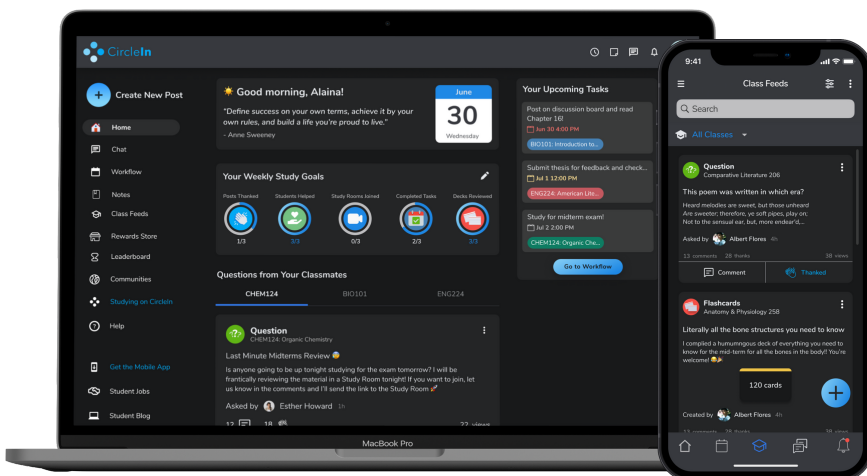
CircleIn

Create New Post

Home
Chat
Workflow
Notes
Class Feeds
Rewards Store
Leaderboard
Communities
Studying on CircleIn
Help

Get the Mobile App
Student Jobs
Student Blog

Good morning, Alaina!
"Define success on your own terms, achieve it by your own rules, and build a life you're proud to live."
- Anne Sweeney

June
30
Wednesday

Your Weekly Study Goals
Posts Thanked
1/3
Students Helped
3/3
Study Rooms Joined
0/3
Completed Tasks
2/3
Decks Reviewed
3/3

Questions from Your Classmates
CHEM124
BIO101
ENG224

Question
CHEM124: Organic Chemistry
Last Minute Midterms Review
Is anyone going to be up tonight studying for the exam tomorrow? I will be frantically reviewing the material in a Study Room tonight! If you want to join, let us know in the comments and I'll send the link to the Study Room
Asked by Esther Howard 1h
12 18 22 views

Your Upcoming Tasks
Post on discussion board and read Chapter 16!
Jun 30 4:00 PM
BIO101: Introduction to...
Submit thesis for feedback and check...
Jul 1 12:00 PM
ENG224: American Lite...
Study for midterm exam!
Jul 2 2:00 PM
CHEM124: Organic Che...
Go to Workflow

MacBook Pro

9:41
Class Feeds
Search
All Classes

Question
Comparative Literature 206
This poem was written in which era?
Heard melodies are sweet, but those unheard
Are sweeter; therefore, ye soft pipes, play on;
Not to the sensual ear, but, more endear'd,...
Asked by Albert Flores 4h
13 comments 28 thanks 38 views
Comment
Thanked

Flashcards
Anatomy & Physiology 258
Literally all the bone structures you need to know
I compiled a humumngous deck of everything you need to know for the mid-term for all the bones in the body!! You're welcome!
120 cards
Created by Albert Flores 4h
13 comments 28 thanks 38 views